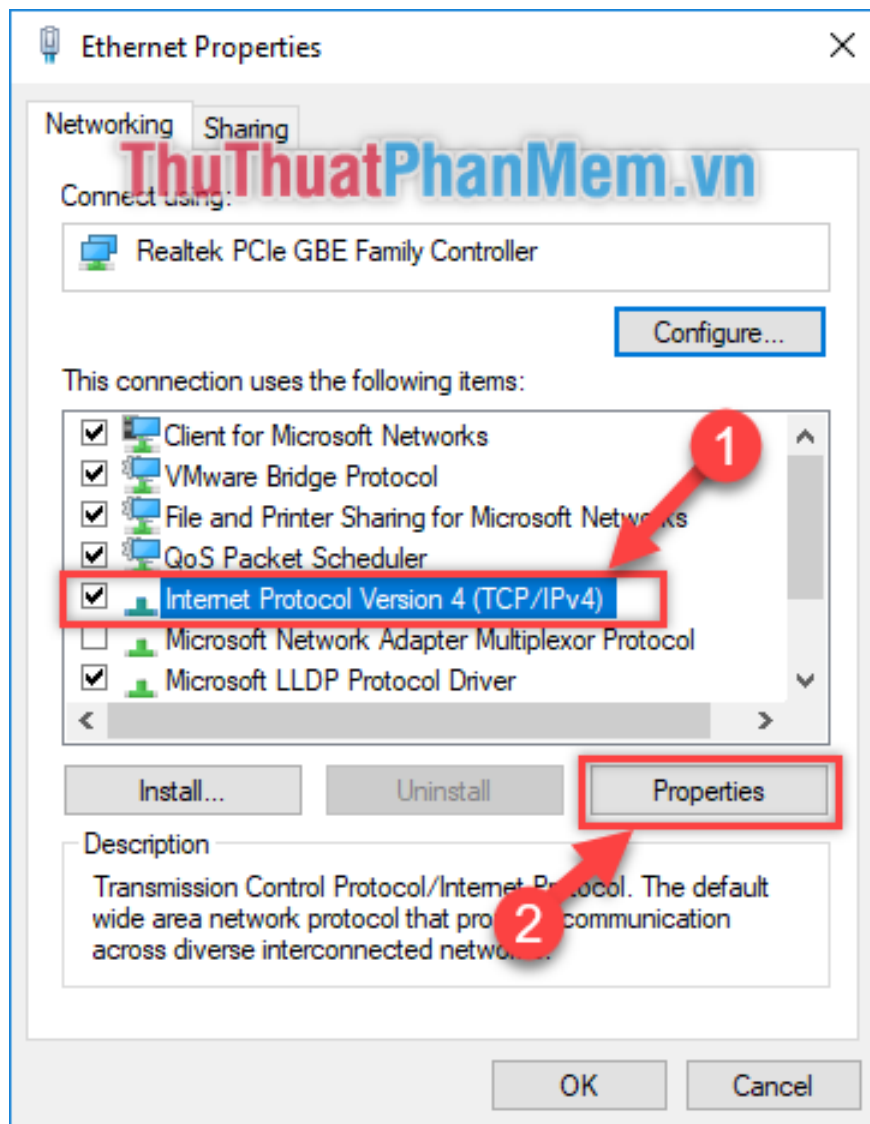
Ethernet Properties

Networking | Sharing

ThuThuatPhanMem.vn

Connect using:

Realtek PCIe GBE Family Controller

Configure...

This connection uses the following items:

Client for Microsoft Networks
VMware Bridge Protocol
File and Printer Sharing for Microsoft Netw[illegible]ks
QoS Packet Scheduler
Internet Protocol Version 4 (TCP/IPv4)
Microsoft Network Adapter Multiplexor Protocol
Microsoft LLDP Protocol Driver

1

Install... | Uninstall | Properties

2

Description

Transmission Control Protocol/Internet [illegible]rotocol. The default wide area network protocol that pro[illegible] communication across diverse interconnected netwo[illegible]

OK | Cancel